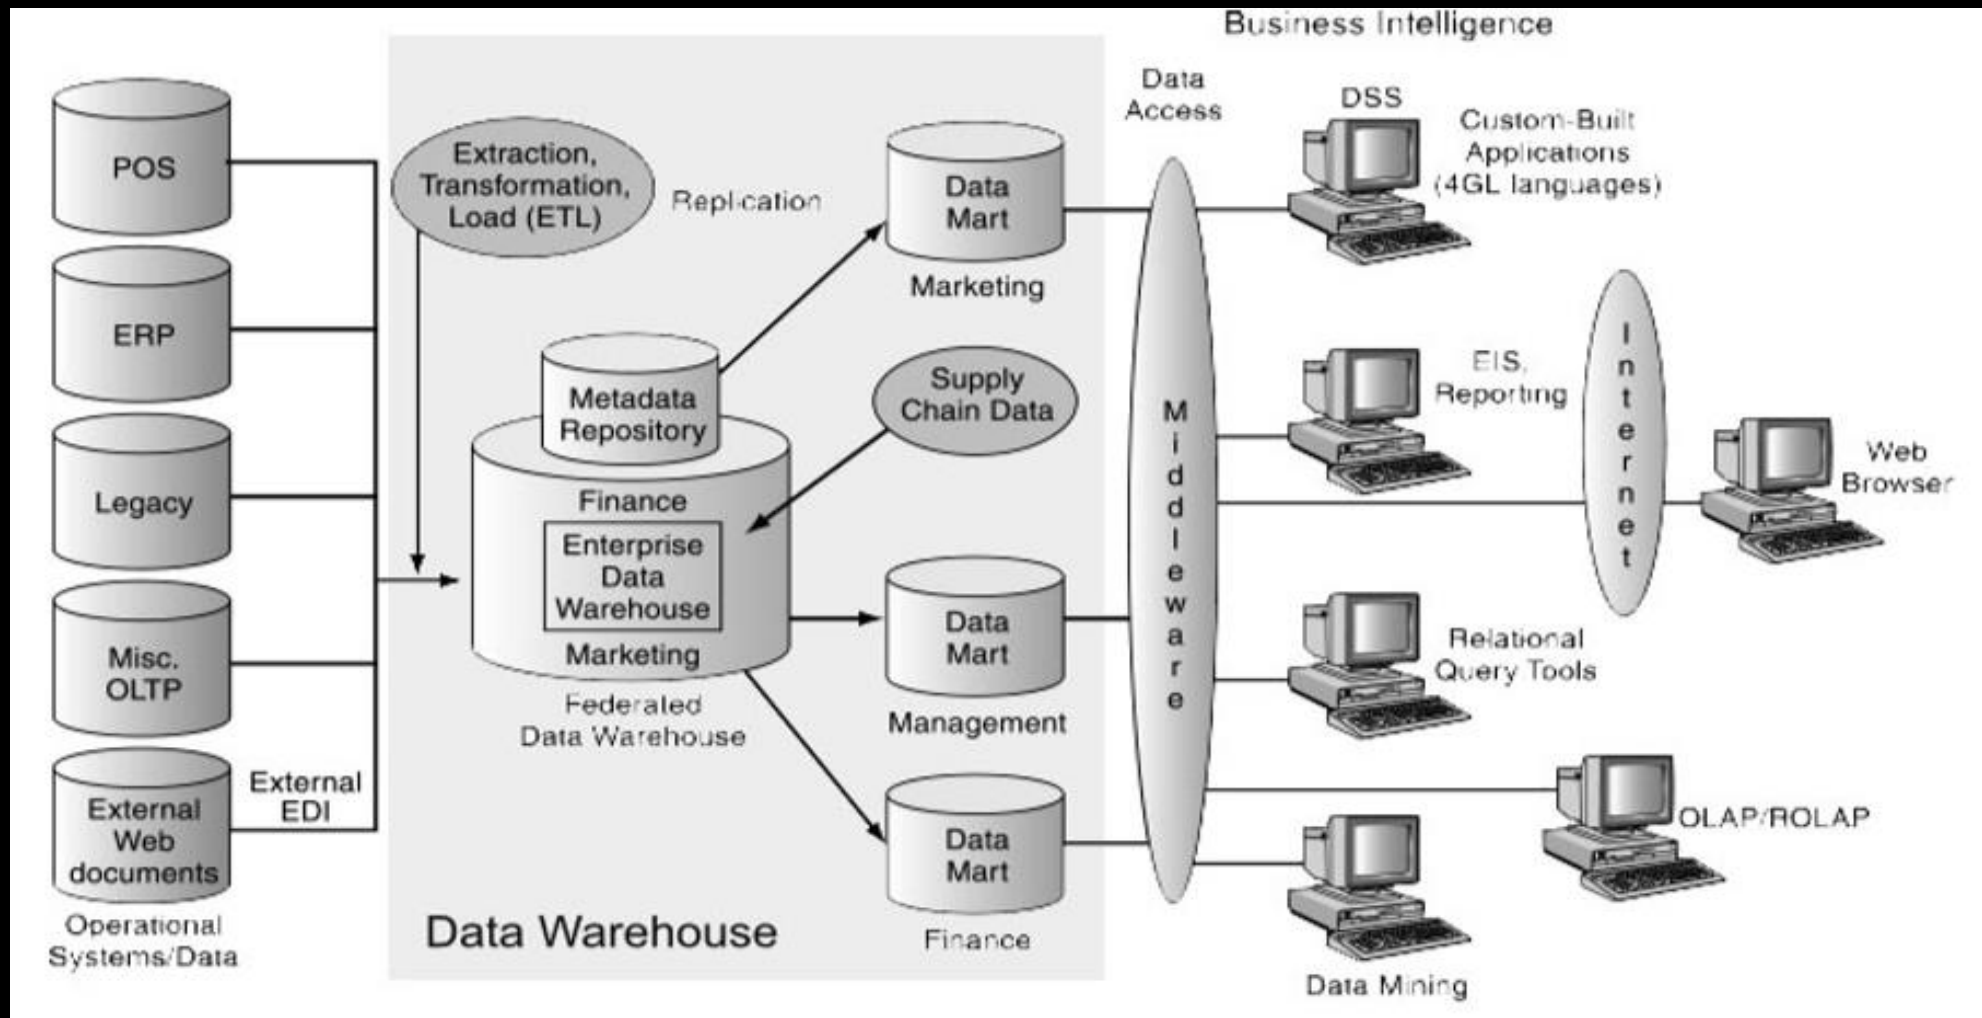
Business Intelligence

POS

ERP

Legacy

Misc. OLTP

External Web documents

External EDI

Operational Systems/Data

Extraction, Transformation, Load (ETL)

Replication

Metadata Repository

Finance

Enterprise Data Warehouse

Marketing

Federated Data Warehouse

Data Mart

Marketing

Supply Chain Data

Data Mart

Management

Data Mart

Finance

Data Warehouse

Data Access

Middleware

DSS

Custom-Built Applications (4GL languages)

EIS, Reporting

Internet

Web Browser

Relational Query Tools

OLAP/ROLAP

Data Mining